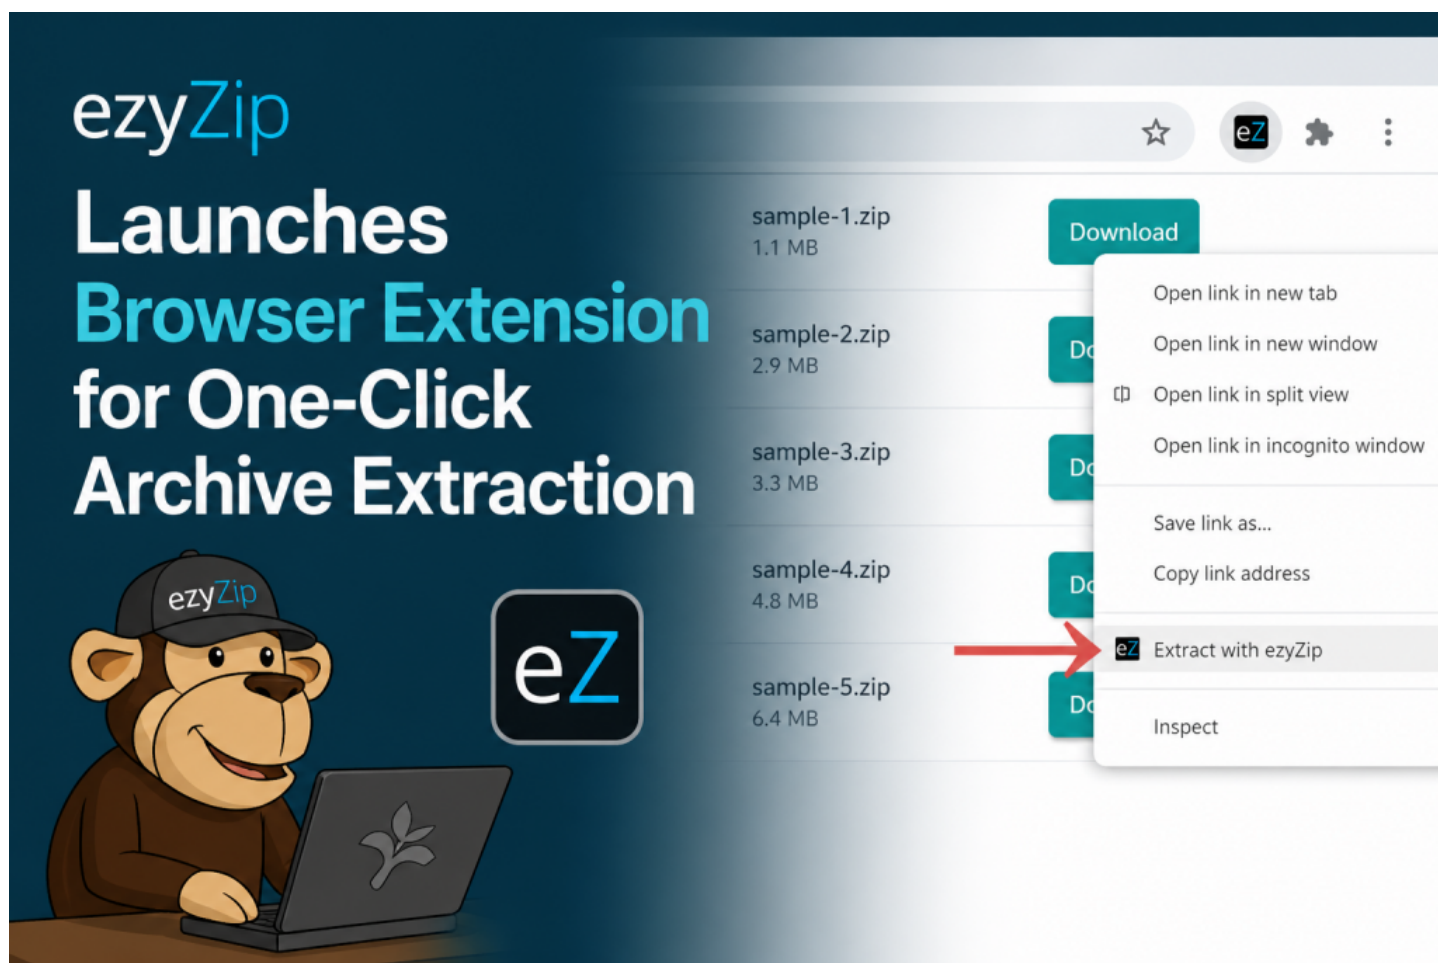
ezyZip

Launches Browser Extension for One-Click Archive Extraction

ezyZip

eZ

eZ

sample-1.zip
1.1 MB

Download

sample-2.zip
2.9 MB

Do

sample-3.zip
3.3 MB

Do

sample-4.zip
4.8 MB

Do

sample-5.zip
6.4 MB

Do

Open link in new tab
Open link in new window
Open link in split view
Open link in incognito window

Save link as...
Copy link address

eZ Extract with ezyZip

Inspect